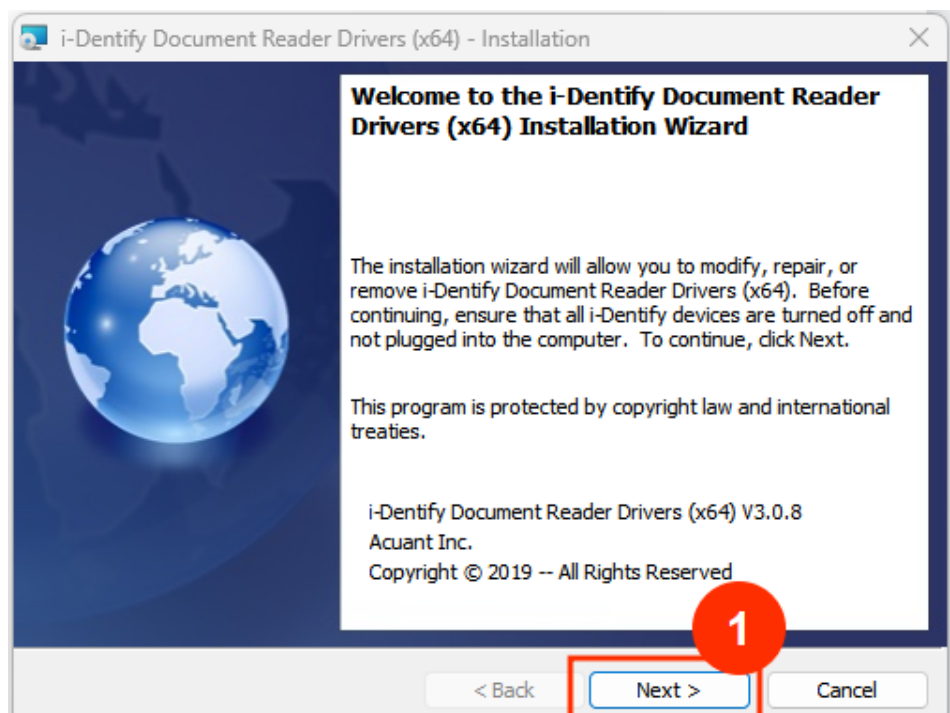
i-Dentify Document Reader Drivers (x64) - Installation

Welcome to the i-Dentify Document Reader Drivers (x64) Installation Wizard

The installation wizard will allow you to modify, repair, or remove i-Dentify Document Reader Drivers (x64). Before continuing, ensure that all i-Dentify devices are turned off and not plugged into the computer. To continue, click Next.

This program is protected by copyright law and international treaties.

i-Dentify Document Reader Drivers (x64) V3.0.8
Acuant Inc.
Copyright © 2019 -- All Rights Reserved

1

< Back
Next >
Cancel